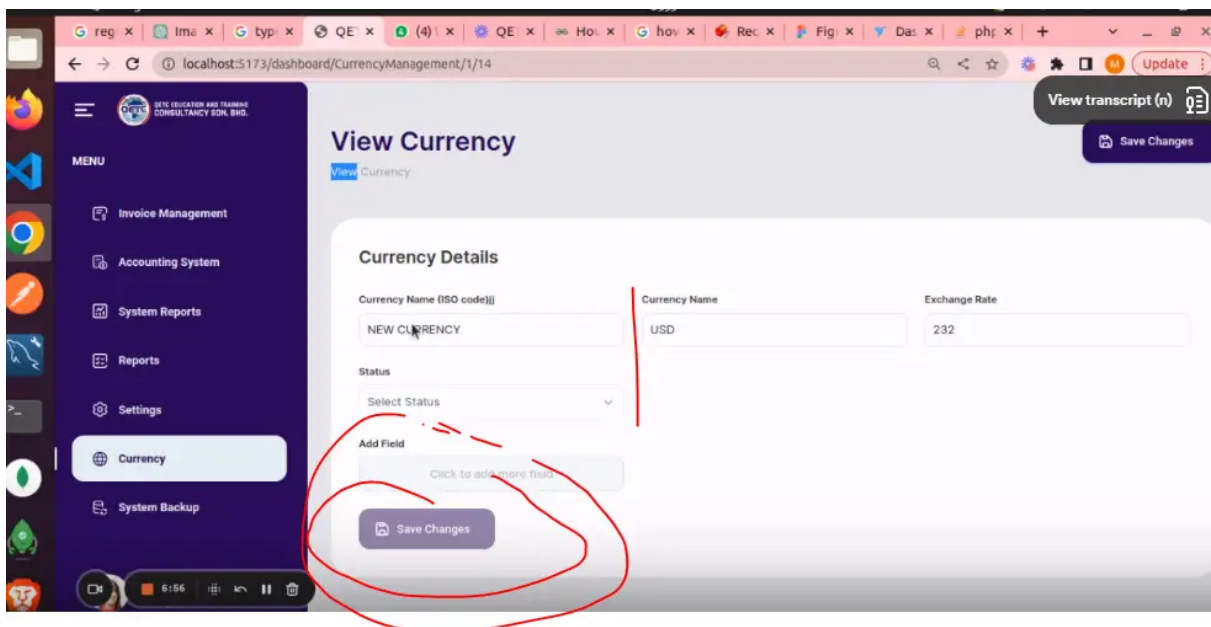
G reg × | Ima × | G typ × | QE × | (4) × | QE × | Ho × | G hov × | Rec × | Fig × | Das × | php × | +

localhost:5173/dashboard/CurrencyManagement/1/14

Update

View transcript (n)

QETC EDUCATION AND TRAINING CONSULTANCY SDN. BHD.

MENU

Invoice Management

Accounting System

System Reports

Reports

Settings

Currency

System Backup

6:56

View Currency

View Currency

Save Changes

Currency Details

Currency Name (ISO code)jj

NEW CURRENCY

Currency Name

USD

Exchange Rate

232

Status

Select Status

Add Field

Click to add more field

Save Changes